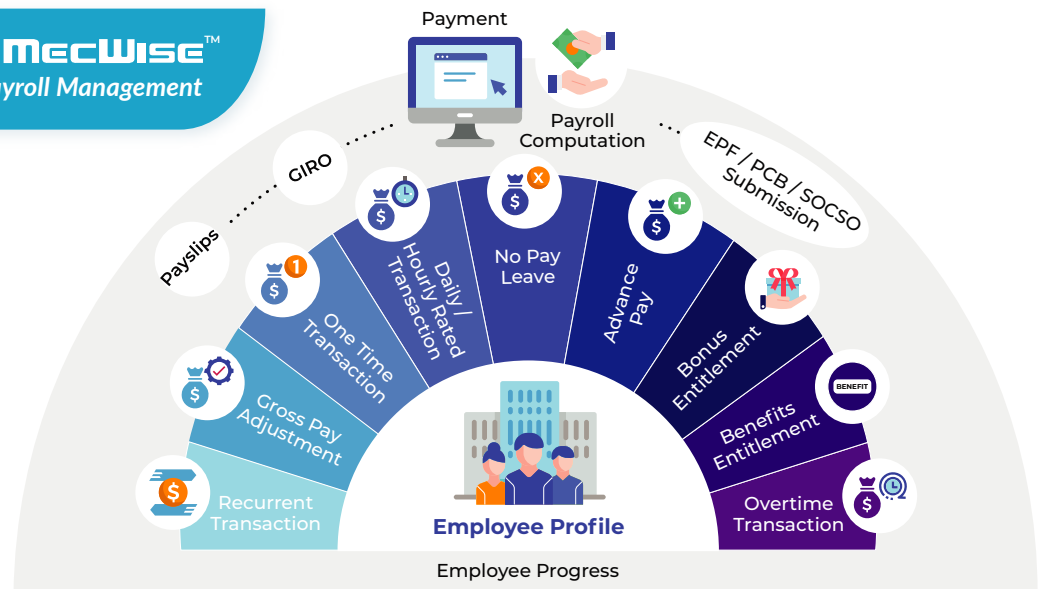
MecWise™
ayroll Management

Payment

Payroll Computation

GIRO

Payslips

EPF / PCB / SOCSO Submission

Recurrent Transaction

Gross Pay Adjustment

One Time Transaction

Daily / Hourly Rated Transaction

No Pay Leave

Advance Pay

Bonus Entitlement

BENEFIT

Benefits Entitlement

Overtime Transaction

Employee Profile

Employee Progress